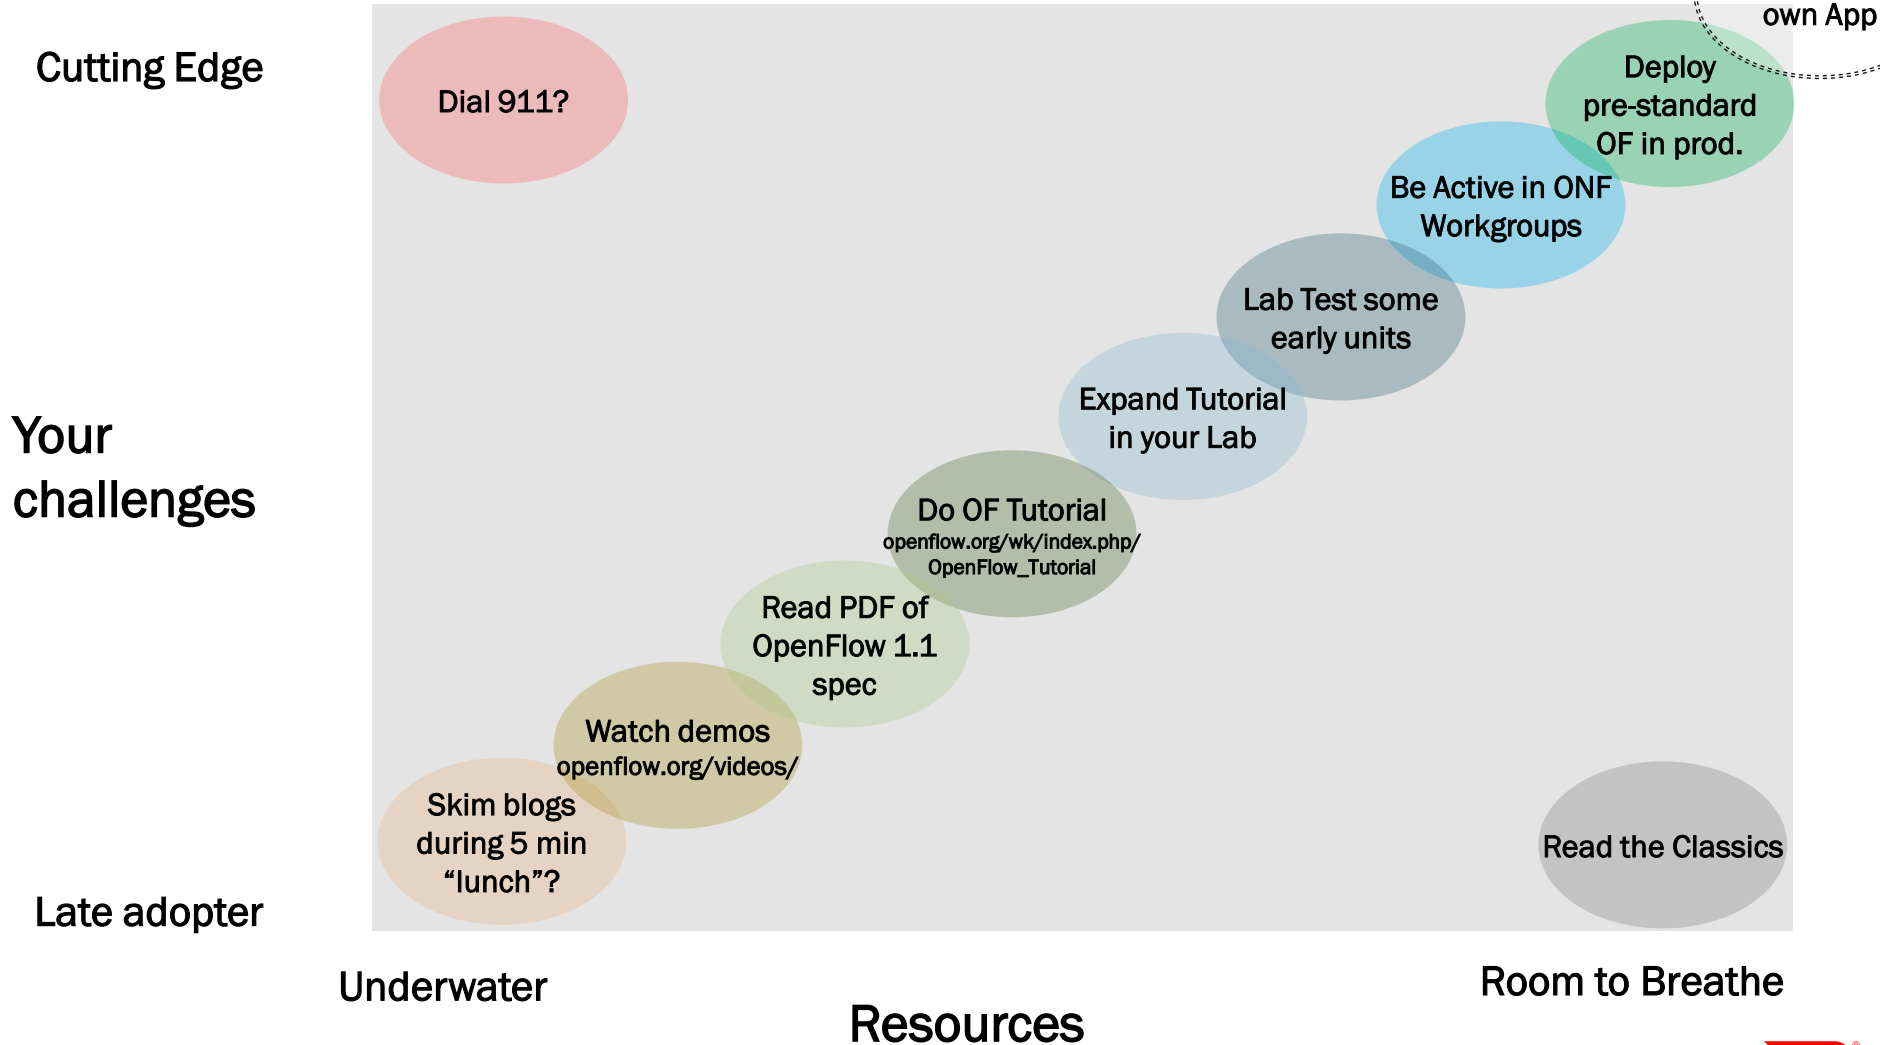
Cutting Edge

Your challenges

Late adopter

Dial 911?

own App

Deploy pre-standard OF in prod.

Be Active in ONF Workgroups

Lab Test some early units

Expand Tutorial in your Lab

Do OF Tutorial
openflow.org/wk/index.php/OpenFlow_Tutorial

Read PDF of OpenFlow 1.1 spec

Watch demos
openflow.org/videos/

Skim blogs during 5 min “lunch”?

Read the Classics

Underwater

Room to Breathe

Resources